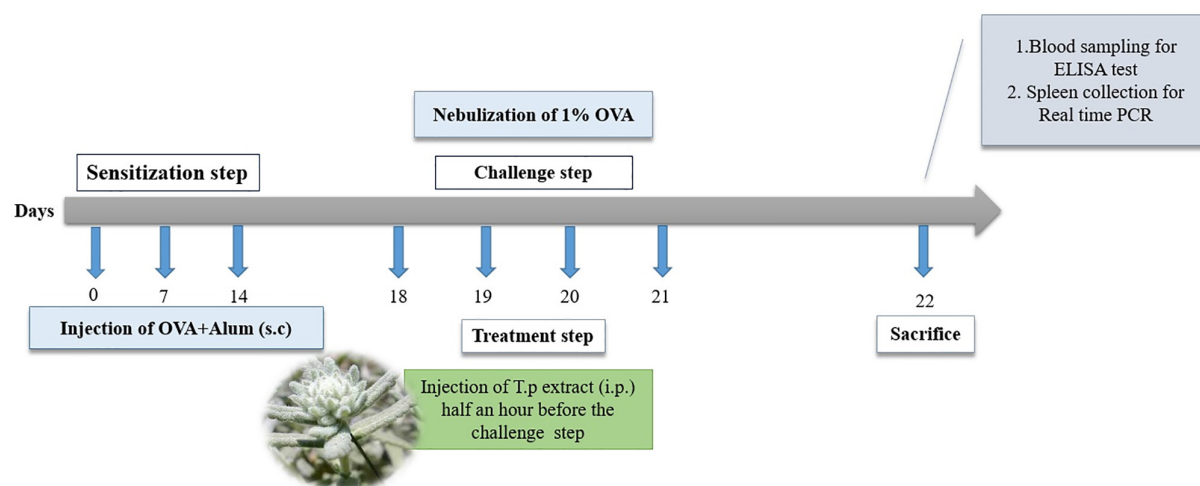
1.Blood sampling for ELISA test
2. Spleen collection for Real time PCR

Nebulization of 1% OVA

Sensitization step

Challenge step

Days

0 7 14 18 19 20 21 22

Injection of OVA+Alum (s.c)

Treatment step

Sacrifice

Injection of T.p extract (i.p.) half an hour before the challenge step